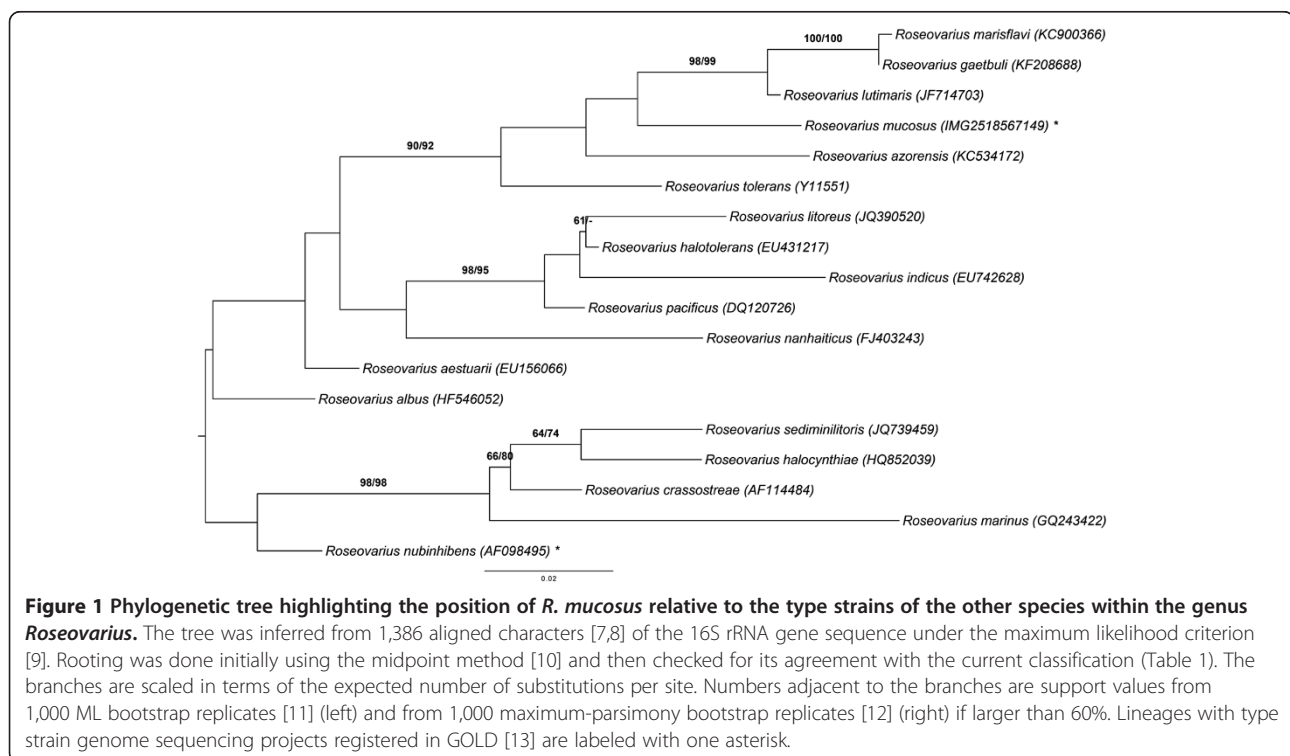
100/100

98/99

90/92

61/-

98/95

64/74

66/80

98/98

Roseovarius marisflavi (KC900366)

Roseovarius gaetbuli (KF208688)

Roseovarius lutimaris (JF714703)

Roseovarius mucosus (IMG2518567149) *

Roseovarius azorensis (KC534172)

Roseovarius tolerans (Y11551)

Roseovarius litoreus (JQ390520)

Roseovarius halotolerans (EU431217)

Roseovarius indicus (EU742628)

Roseovarius pacificus (DQ120726)

Roseovarius nanhaiticus (FJ403243)

Roseovarius aestuarii (EU156066)

Roseovarius albus (HF546052)

Roseovarius sediminilitoris (JQ739459)

Roseovarius halocynthiae (HQ852039)

Roseovarius crassostreae (AF114484)

Roseovarius marinus (GQ243422)

Roseovarius nubinhibens (AF098495) *

0.02

**Figure 1 Phylogenetic tree highlighting the position of *R. mucosus* relative to the type strains of the other species within the genus *Roseovarius*.** The tree was inferred from 1,386 aligned characters [7,8] of the 16S rRNA gene sequence under the maximum likelihood criterion [9]. Rooting was done initially using the midpoint method [10] and then checked for its agreement with the current classification (Table 1). The branches are scaled in terms of the expected number of substitutions per site. Numbers adjacent to the branches are support values from 1,000 ML bootstrap replicates [11] (left) and from 1,000 maximum-parsimony bootstrap replicates [12] (right) if larger than 60%. Lineages with type strain genome sequencing projects registered in GOLD [13] are labeled with one asterisk.